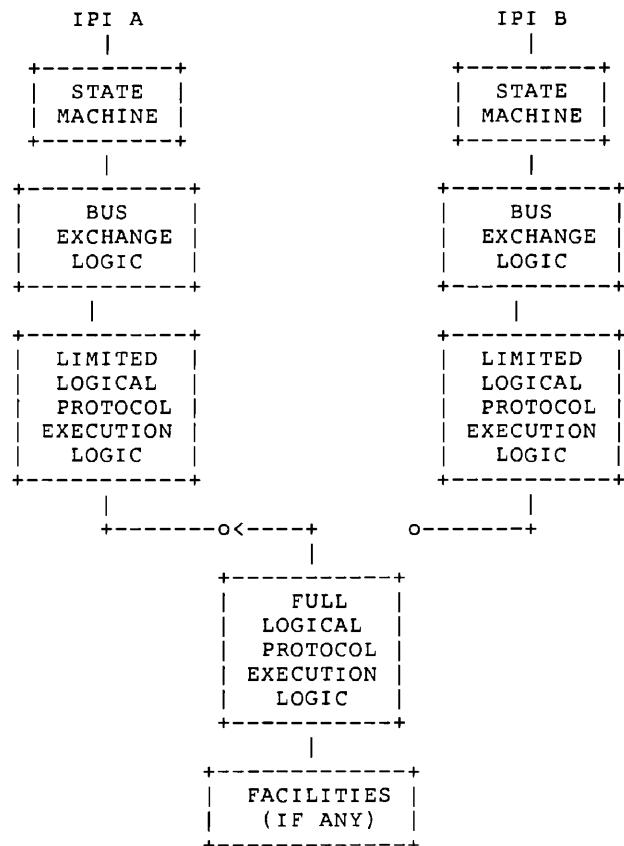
IPI A

STATE MACHINE

BUS EXCHANGE LOGIC

LIMITED LOGICAL PROTOCOL EXECUTION LOGIC

IPI B

STATE MACHINE

BUS EXCHANGE LOGIC

LIMITED LOGICAL PROTOCOL EXECUTION LOGIC

o<

o

FULL LOGICAL PROTOCOL EXECUTION LOGIC

FACILITIES (IF ANY)